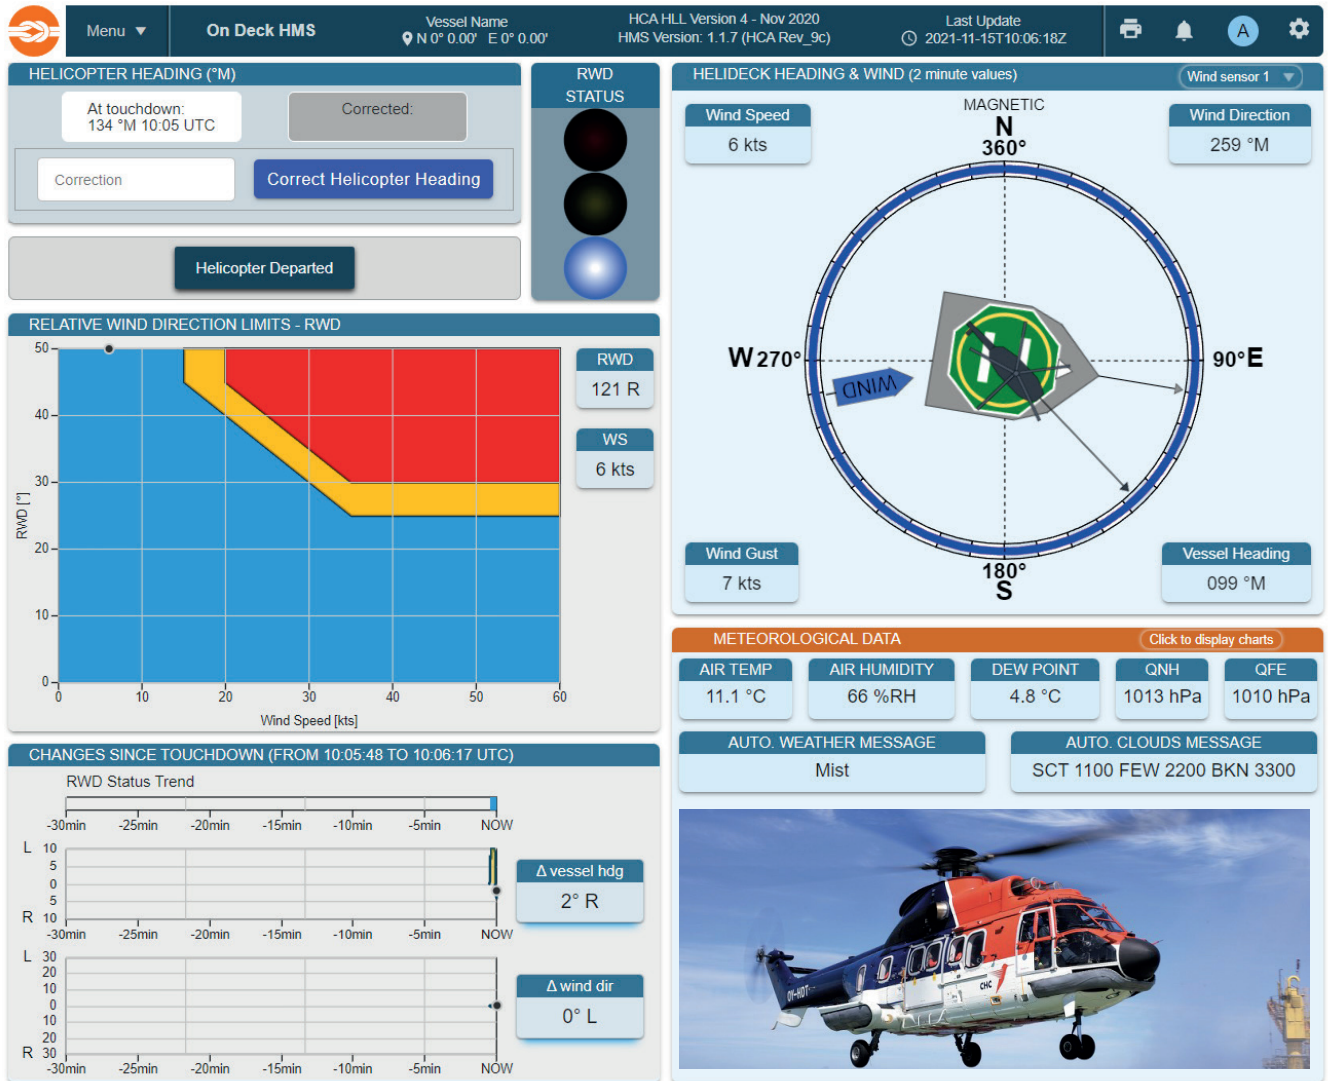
Menu ▼
On Deck HMS
Vessel Name
N 0° 0.00' E 0° 0.00'
HCA HLL Version 4 - Nov 2020
HMS Version: 1.1.7 (HCA Rev_9c)
Last Update
2021-11-15T10:06:18Z
A

HELICOPTER HEADING (°M)
At touchdown:
134 °M 10:05 UTC
Corrected:
Correction
Correct Helicopter Heading

Helicopter Departed

RWD STATUS

HELIDECK HEADING & WIND (2 minute values)
Wind sensor 1
Wind Speed
6 kts
MAGNETIC
N
360°
Wind Direction
259 °M
W 270°
90°E
WIND
Wind Gust
7 kts
180°
S
Vessel Heading
099 °M

RELATIVE WIND DIRECTION LIMITS - RWD
50
40
30
20
10
0
RWD [°]
0 10 20 30 40 50 60
Wind Speed [kts]
RWD
121 R
WS
6 kts

METEOROLOGICAL DATA
Click to display charts
| AIR TEMP | AIR HUMIDITY | DEW POINT | QNH | QFE |
|---|---|---|---|---|
| 11.1 °C | 66 %RH | 4.8 °C | 1013 hPa | 1010 hPa |

AUTO. WEATHER MESSAGE
Mist
AUTO. CLOUDS MESSAGE
SCT 1100 FEW 2200 BKN 3300

CHANGES SINCE TOUCHDOWN (FROM 10:05:48 TO 10:06:17 UTC)
RWD Status Trend
-30min -25min -20min -15min -10min -5min NOW
L 10
5
0
5
R 10
-30min -25min -20min -15min -10min -5min NOW
Δ vessel hdg
2° R
L 30
20
10
0
10
20
R 30
-30min -25min -20min -15min -10min -5min NOW
Δ wind dir
0° L

OY-HDT
CHC